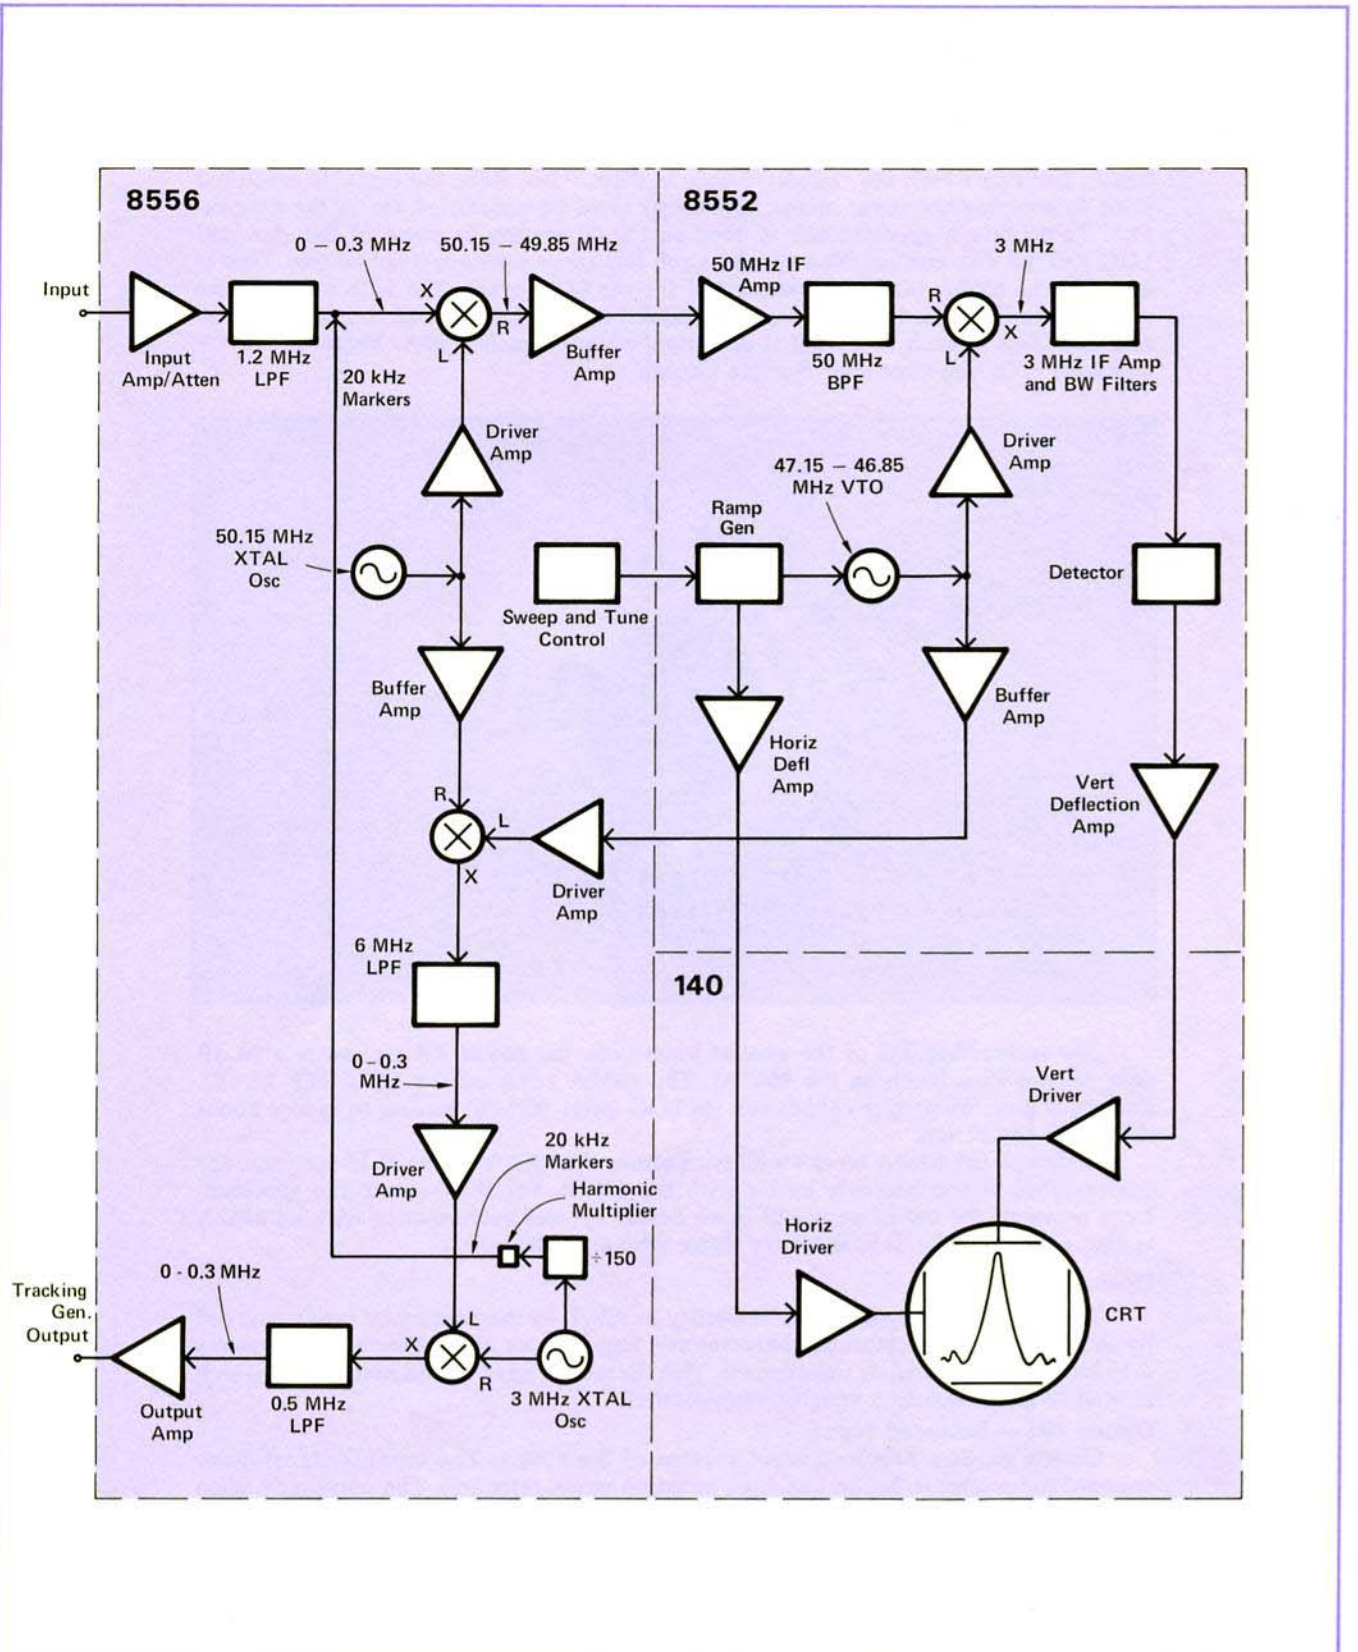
8556

8552

0 – 0.3 MHz

50.15 – 49.85 MHz

3 MHz

Input

X

R

50 MHz IF Amp

R

X

L

L

Input Amp/Atten

1.2 MHz LPF

20 kHz Markers

Buffer Amp

50 MHz BPF

3 MHz IF Amp and BW Filters

Driver Amp

Driver Amp

47.15 – 46.85 MHz VTO

Ramp Gen

50.15 MHz XTAL Osc

Detector

Sweep and Tune Control

Buffer Amp

Buffer Amp

Horiz Defl Amp

Vert Deflection Amp

R

L

X

Driver Amp

6 MHz LPF

140

0 – 0.3 MHz

Vert Driver

20 kHz Markers

Driver Amp

Harmonic Multiplier

÷150

Horiz Driver

0 - 0.3 MHz

Tracking Gen. Output

L

CRT

X

R

Output Amp

0.5 MHz LPF

3 MHz XTAL Osc